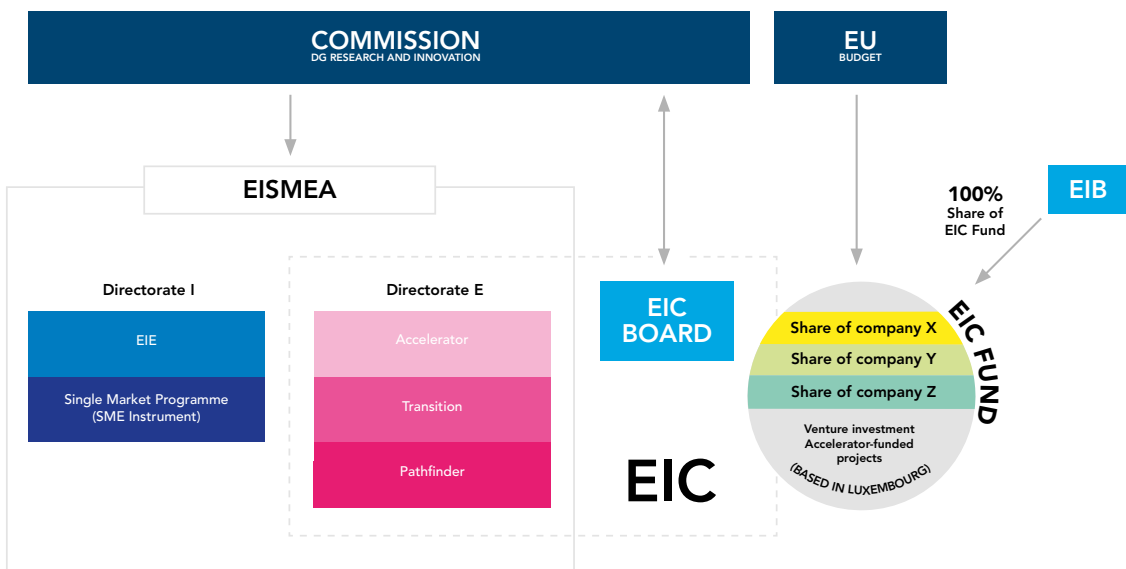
COMMISSION
DG RESEARCH AND INNOVATION

EU
BUDGET

EISMEA

100%
Share of
EIC Fund

EIB

Directorate I

EIE

Single Market Programme
(SME Instrument)

Directorate E

Accelerator

Transition

Pathfinder

EIC
BOARD

EIC

EIC FUND

Share of company X

Share of company Y

Share of company Z

Venture investment
Accelerator-funded
projects

(BASED IN LUXEMBOURG)